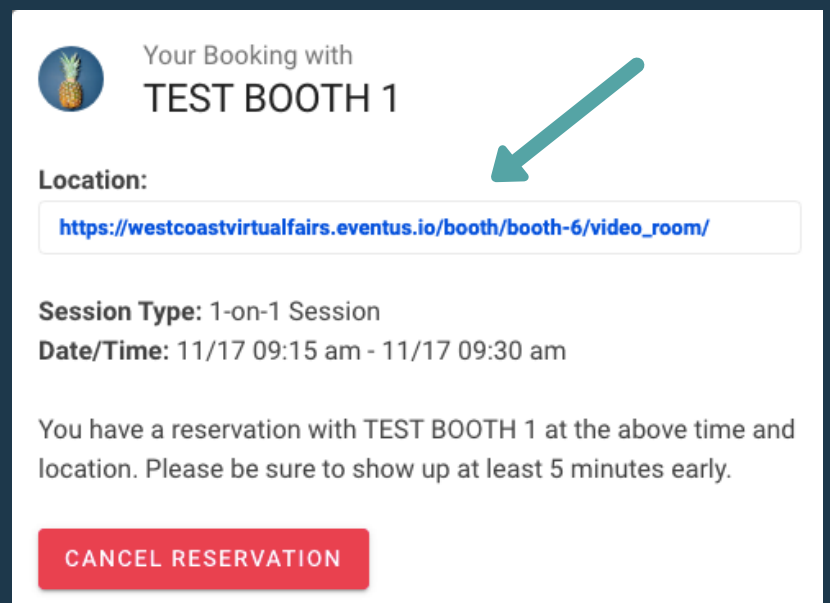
Your Booking with
TEST BOOTH 1

Location:
https://westcoastvirtualfairs.eventus.io/booth/booth-6/video_room/

Session Type: 1-on-1 Session
Date/Time: 11/17 09:15 am - 11/17 09:30 am

You have a reservation with TEST BOOTH 1 at the above time and location. Please be sure to show up at least 5 minutes early.

CANCEL RESERVATION